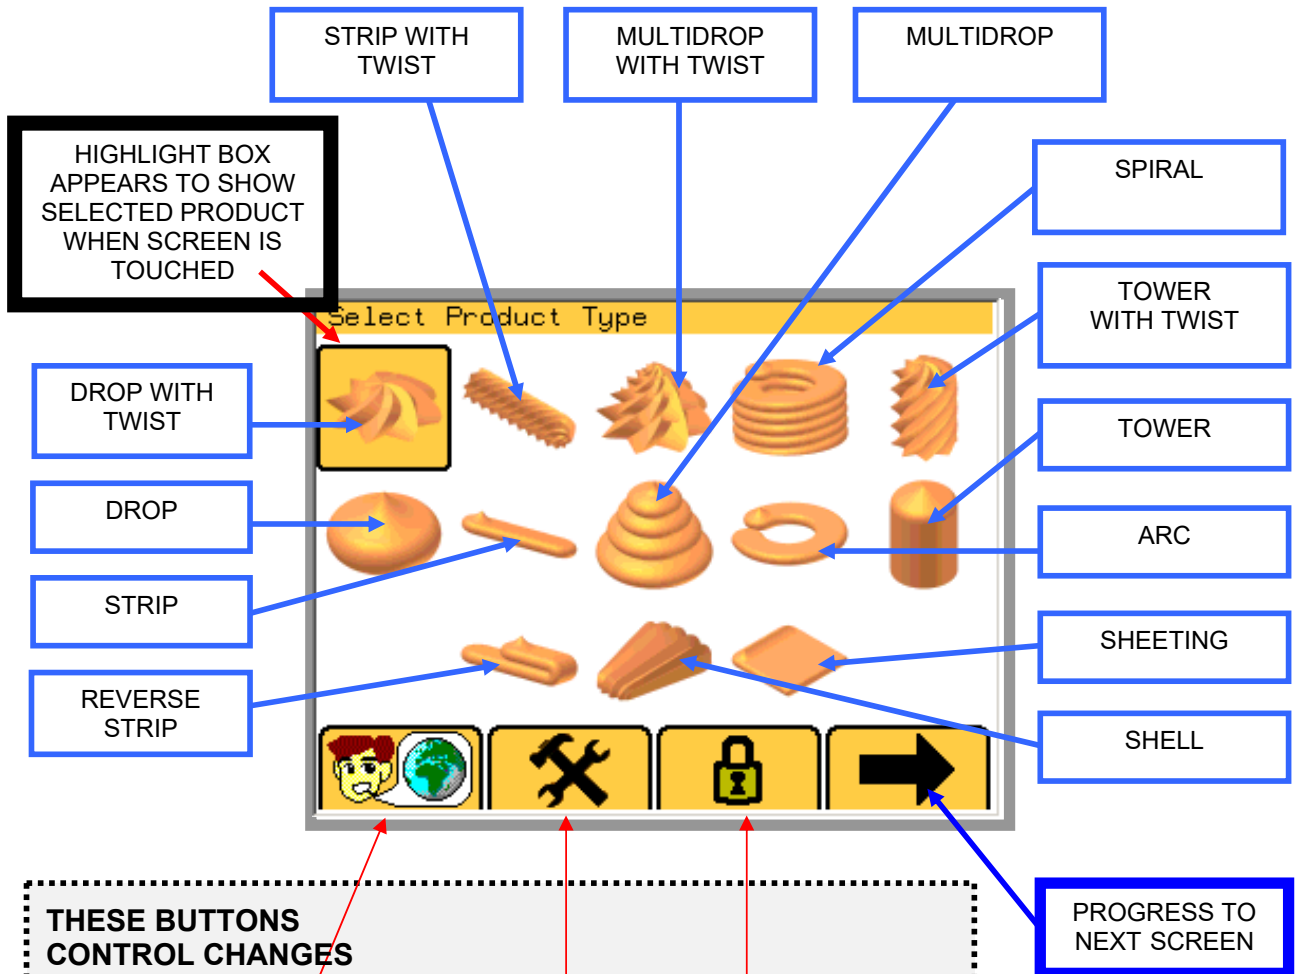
STRIP WITH TWIST

MULTIDROP WITH TWIST

MULTIDROP

HIGHLIGHT BOX APPEARS TO SHOW SELECTED PRODUCT WHEN SCREEN IS TOUCHED

SPIRAL

TOWER WITH TWIST

Select Product Type

DROP WITH TWIST

TOWER

DROP

ARC

STRIP

SHEETING

REVERSE STRIP

SHELL

PROGRESS TO NEXT SCREEN

THESE BUTTONS CONTROL CHANGES